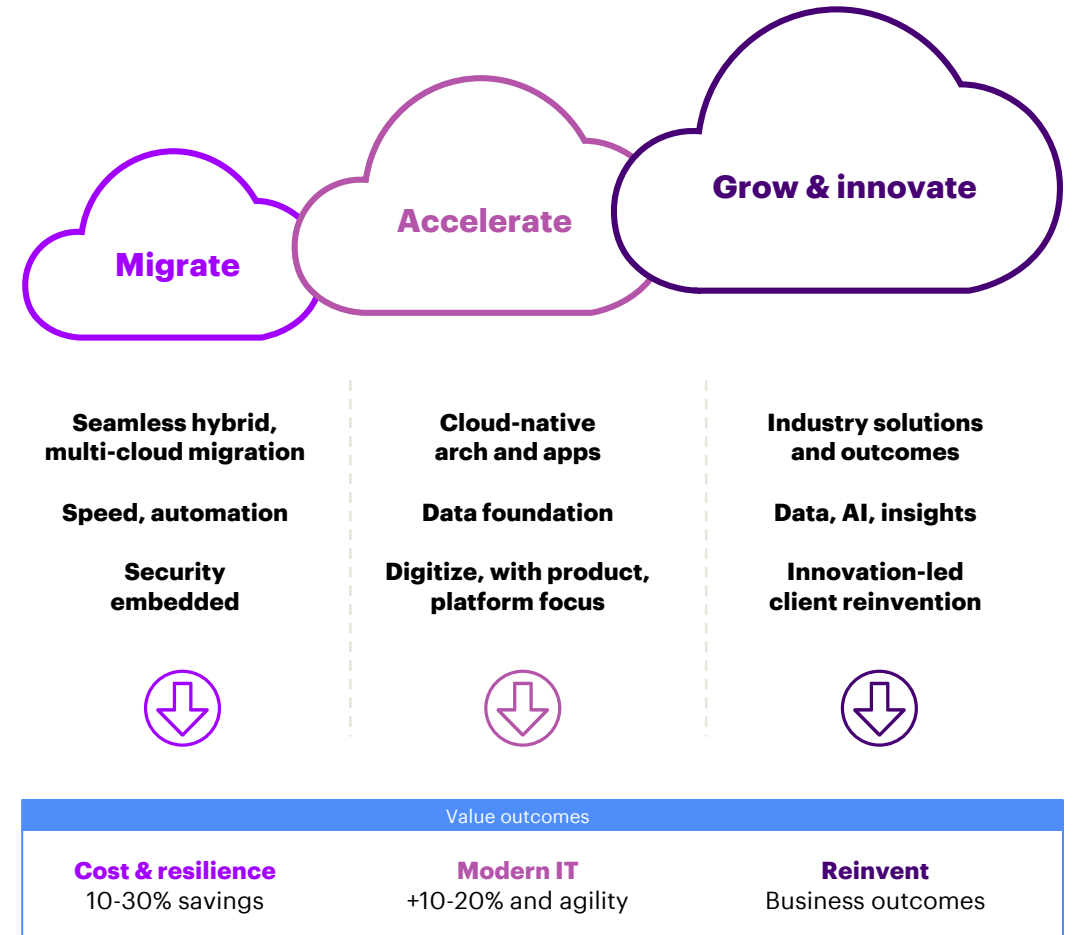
Migrate

Accelerate

Grow & innovate

Seamless hybrid, multi-cloud migration

Speed, automation

Security embedded

Cloud-native arch and apps

Data foundation

Digitize, with product, platform focus

Industry solutions and outcomes

Data, AI, insights

Innovation-led client reinvention

Value outcomes

Cost & resilience
10-30% savings

Modern IT
+10-20% and agility

Reinvent
Business outcomes